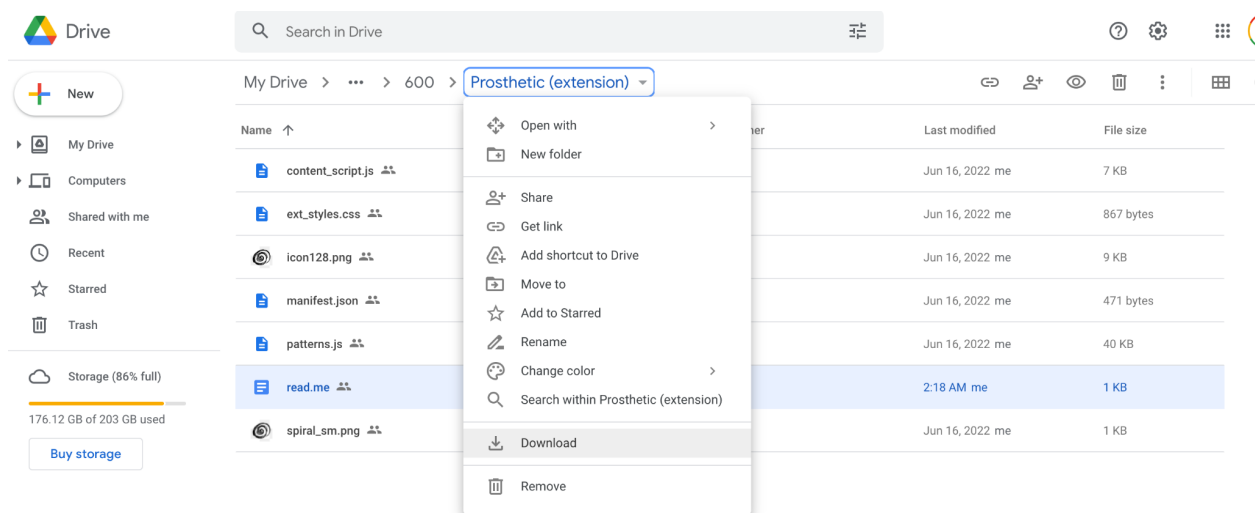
Drive

Search in Drive

New

My Drive

Computers

Shared with me

Recent

Starred

Trash

Storage (86% full)

176.12 GB of 203 GB used

Buy storage

My Drive > ••• > 600 > Prosthetic (extension)

| Name ↑ | ner | Last modified | File size |
|---|---|---|---|
| content_script.js | | Jun 16, 2022 me | 7 KB |
| ext_styles.css | | Jun 16, 2022 me | 867 bytes |
| icon128.png | | Jun 16, 2022 me | 9 KB |
| manifest.json | | Jun 16, 2022 me | 471 bytes |
| patterns.js | | Jun 16, 2022 me | 40 KB |
| read.me | | 2:18 AM me | 1 KB |
| spiral_sm.png | | Jun 16, 2022 me | 1 KB |

Open with
New folder
Share
Get link
Add shortcut to Drive
Move to
Add to Starred
Rename
Change color
Search within Prosthetic (extension)
Download
Remove